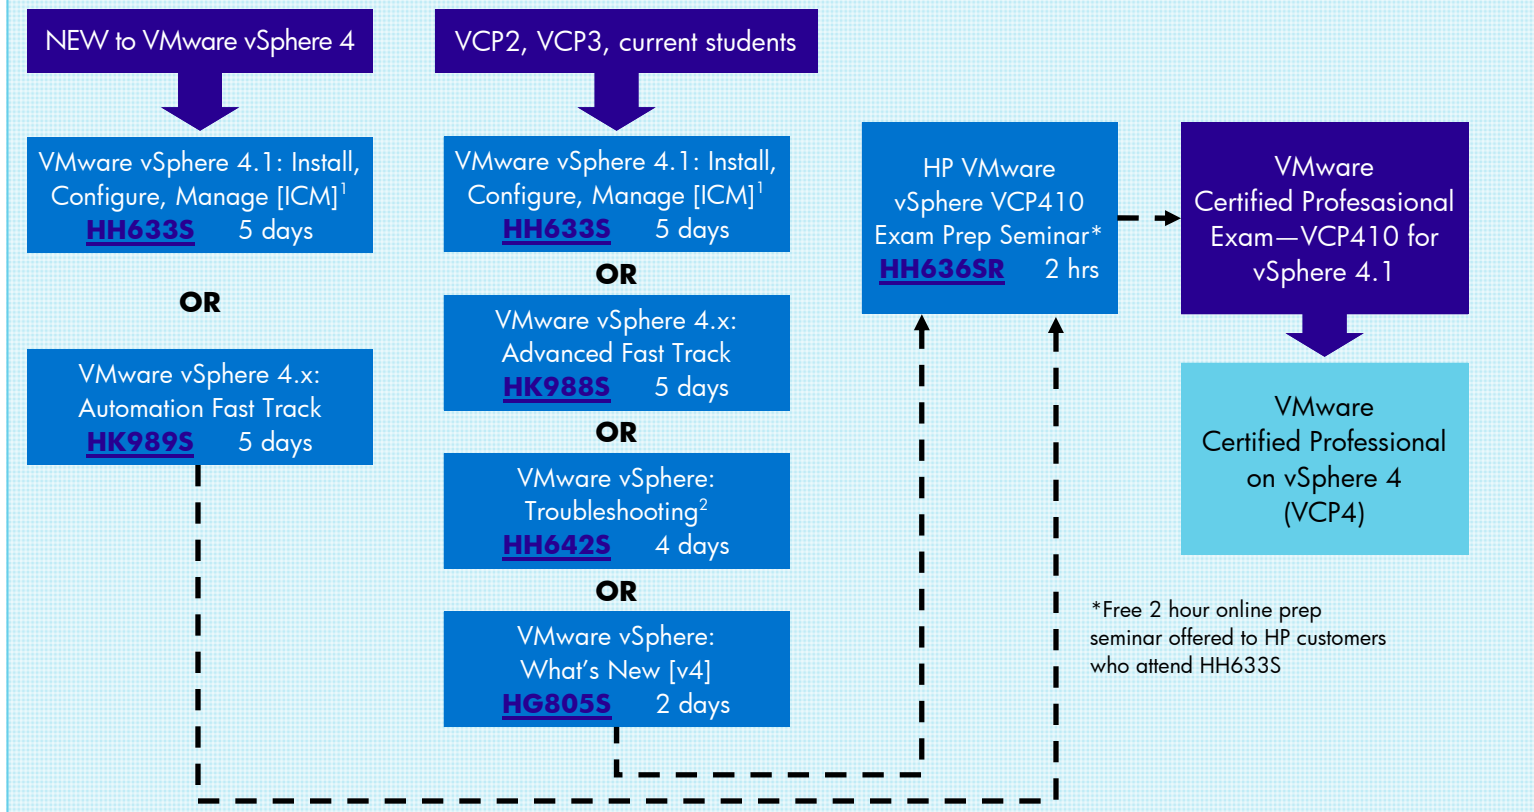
NEW to VMware vSphere 4

VMware vSphere 4.1: Install, Configure, Manage [ICM]$^1$
HH633S 5 days

OR

VMware vSphere 4.x: Automation Fast Track
HK989S 5 days

VCP2, VCP3, current students

VMware vSphere 4.1: Install, Configure, Manage [ICM]$^1$
HH633S 5 days

OR

VMware vSphere 4.x: Advanced Fast Track
HK988S 5 days

OR

VMware vSphere: Troubleshooting$^2$
HH642S 4 days

OR

VMware vSphere: What's New [v4]
HG805S 2 days

HP VMware vSphere VCP410 Exam Prep Seminar*
HH636SR 2 hrs

VMware Certified Profesasional Exam—VCP410 for vSphere 4.1

VMware Certified Professional on vSphere 4 (VCP4)

*Free 2 hour online prep seminar offered to HP customers who attend HH633S